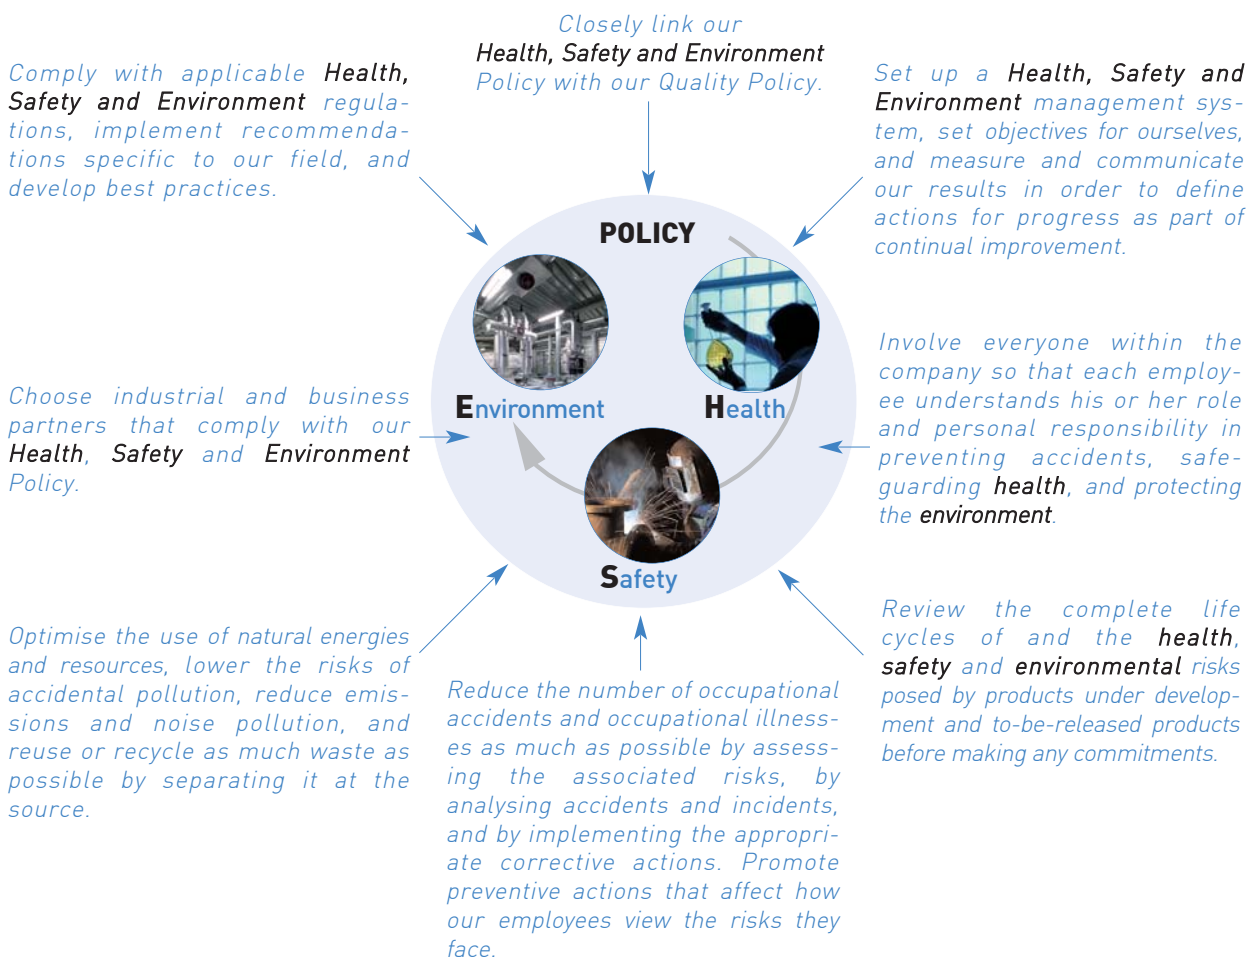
Closely link our Health, Safety and Environment Policy with our Quality Policy.

Comply with applicable Health, Safety and Environment regulations, implement recommendations specific to our field, and develop best practices.

Set up a Health, Safety and Environment management system, set objectives for ourselves, and measure and communicate our results in order to define actions for progress as part of continual improvement.

POLICY

Environment

Health

Safety

Choose industrial and business partners that comply with our Health, Safety and Environment Policy.

Involve everyone within the company so that each employee understands his or her role and personal responsibility in preventing accidents, safeguarding health, and protecting the environment.

Optimise the use of natural energies and resources, lower the risks of accidental pollution, reduce emissions and noise pollution, and reuse or recycle as much waste as possible by separating it at the source.

Reduce the number of occupational accidents and occupational illnesses as much as possible by assessing the associated risks, by analysing accidents and incidents, and by implementing the appropriate corrective actions. Promote preventive actions that affect how our employees view the risks they face.

Review the complete life cycles of and the health, safety and environmental risks posed by products under development and to-be-released products before making any commitments.